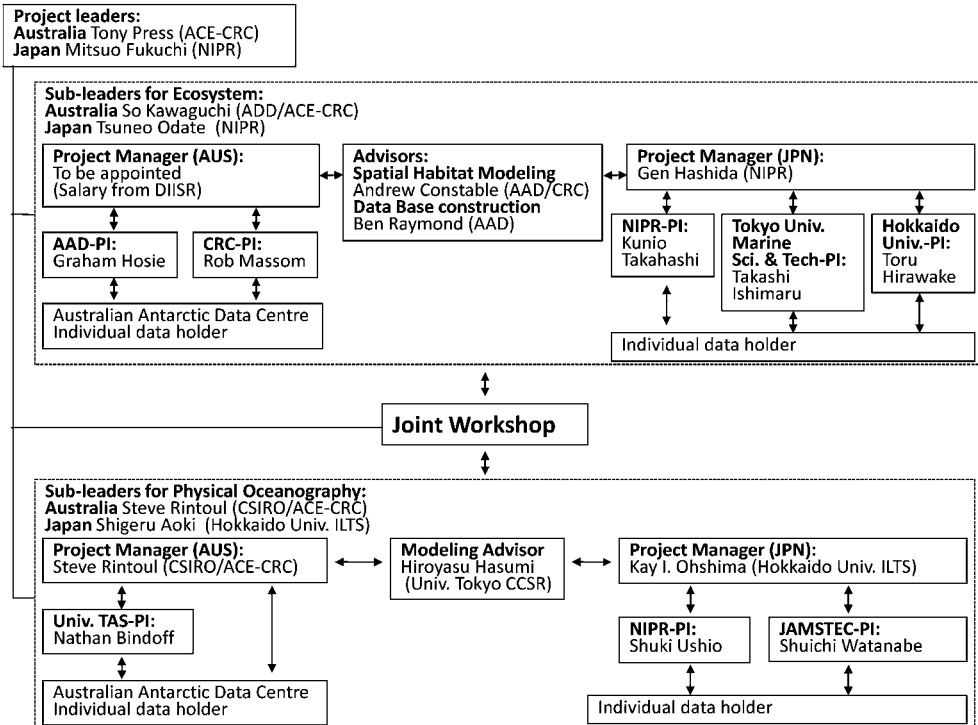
**Project leaders:**
**Australia** Tony Press (ACE-CRC)
**Japan** Mitsuo Fukuchi (NIPR)

**Sub-leaders for Ecosystem:**
**Australia** So Kawaguchi (ADD/ACE-CRC)
**Japan** Tsuneo Odate (NIPR)

**Project Manager (AUS):**
To be appointed
(Salary from DIISR)

**Advisors:**
**Spatial Habitat Modeling**
Andrew Constable (AAD/CRC)
**Data Base construction**
Ben Raymond (AAD)

**Project Manager (JPN):**
Gen Hashida (NIPR)

**AAD-PI:**
Graham Hosie

**CRC-PI:**
Rob Massom

Australian Antarctic Data Centre
Individual data holder

**NIPR-PI:**
Kunio Takahashi

**Tokyo Univ. Marine Sci. & Tech-PI:**
Takashi Ishimaru

**Hokkaido Univ.-PI:**
Toru Hirawake

Individual data holder

**Joint Workshop**

**Sub-leaders for Physical Oceanography:**
**Australia** Steve Rintoul (CSIRO/ACE-CRC)
**Japan** Shigeru Aoki (Hokkaido Univ. ILTS)

**Project Manager (AUS):**
Steve Rintoul (CSIRO/ACE-CRC)

**Modeling Advisor**
Hiroyasu Hasumi
(Univ. Tokyo CCSR)

**Project Manager (JPN):**
Kay I. Ohshima (Hokkaido Univ. ILTS)

**Univ. TAS-PI:**
Nathan Bindoff

Australian Antarctic Data Centre
Individual data holder

**NIPR-PI:**
Shuki Ushio

**JAMSTEC-PI:**
Shuichi Watanabe

Individual data holder